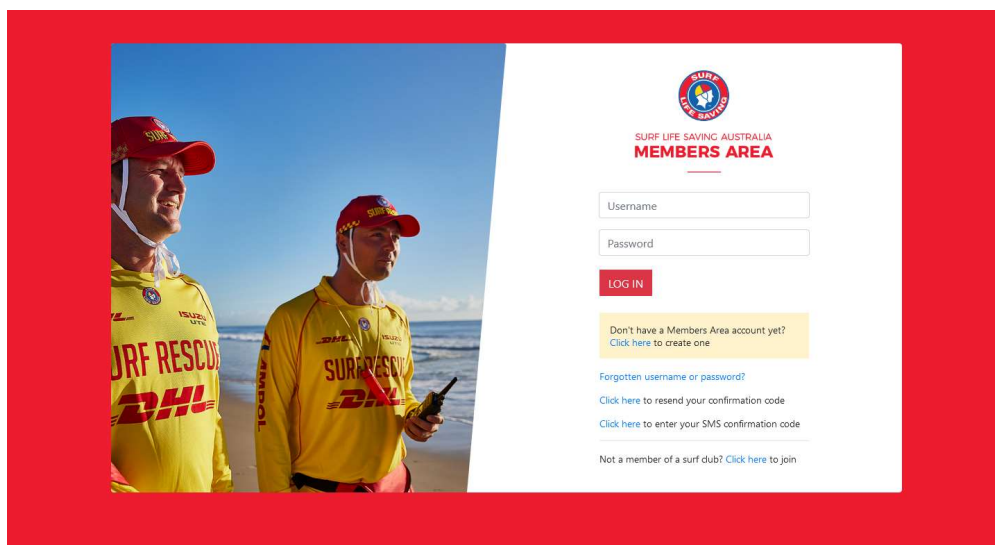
SURF LIFE SAVING

SURF LIFE SAVING AUSTRALIA
MEMBERS AREA

Username

Password

LOG IN

Don't have a Members Area account yet? Click here to create one

Forgotten username or password?

Click here to resend your confirmation code

Click here to enter your SMS confirmation code

Not a member of a surf club? Click here to join

SURF RESCUE
DHL
ISUZU UTE
SURF RESCUE
DHL
ISUZU
AMPOL